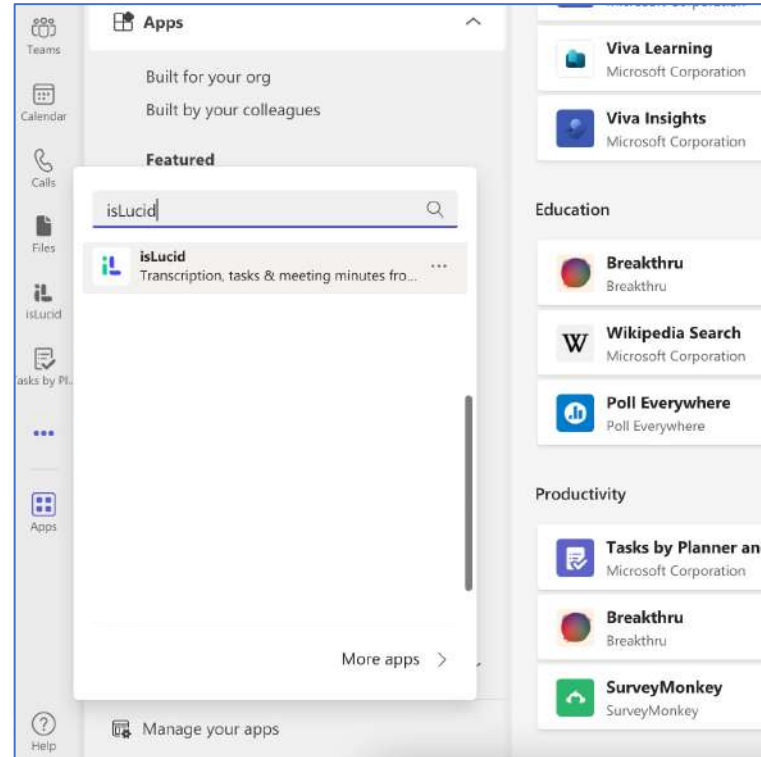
Teams
Calendar
Calls
Files
isLucid
asks by Pl...
•••
Apps
Help

Apps
Built for your org
Built by your colleagues
Featured

isLucid
isLucid
Transcription, tasks & meeting minutes fro...
More apps
Manage your apps

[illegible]
Viva Learning
Microsoft Corporation
Viva Insights
Microsoft Corporation

Education
Breakthru
Breakthru
Wikipedia Search
Microsoft Corporation
Poll Everywhere
Poll Everywhere

Productivity
Tasks by Planner an
Microsoft Corporation
Breakthru
Breakthru
SurveyMonkey
SurveyMonkey